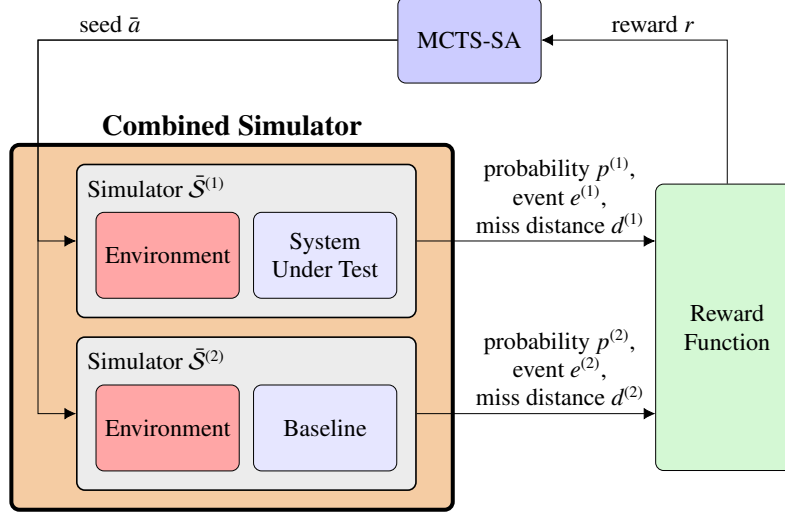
seed $\bar{a}$

MCTS-SA

reward $r$

Combined Simulator

Simulator $\bar{\mathcal{S}}^{(1)}$

Environment

System Under Test

probability $p^{(1)}$, event $e^{(1)}$, miss distance $d^{(1)}$

Reward Function

Simulator $\bar{\mathcal{S}}^{(2)}$

Environment

Baseline

probability $p^{(2)}$, event $e^{(2)}$, miss distance $d^{(2)}$